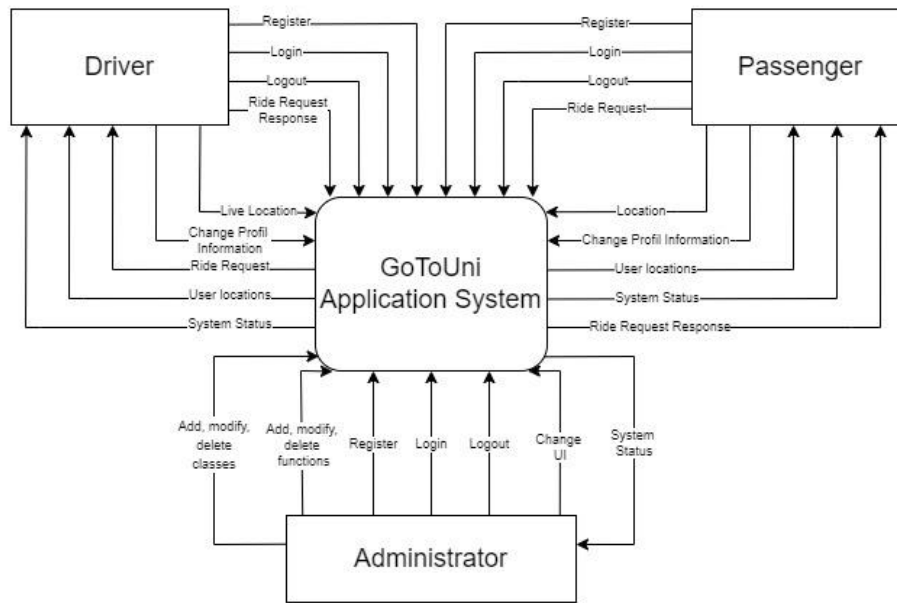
Driver

Register

Login

Logout

Ride Request Response

Register

Login

Logout

Ride Request

Passenger

Live Location

Change Profil Information

Ride Request

User locations

System Status

Location

Change Profil Information

User locations

System Status

Ride Request Response

GoToUni Application System

Add, modify, delete classes

Add, modify, delete functions

Register

Login

Logout

Change UI

System Status

Administrator